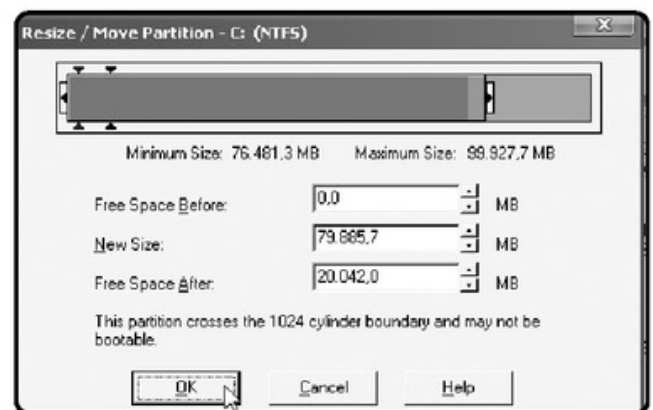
Resize / Move Partition - C: (NTFS)

Minimum Size: 76.481,3 MB Maximum Size: 99.927,7 MB

Free Space Before: 0,0 MB

New Size: 79.885,7 MB

Free Space After: 20.042,0 MB

This partition crosses the 1024 cylinder boundary and may not be bootable.

OK Cancel Help